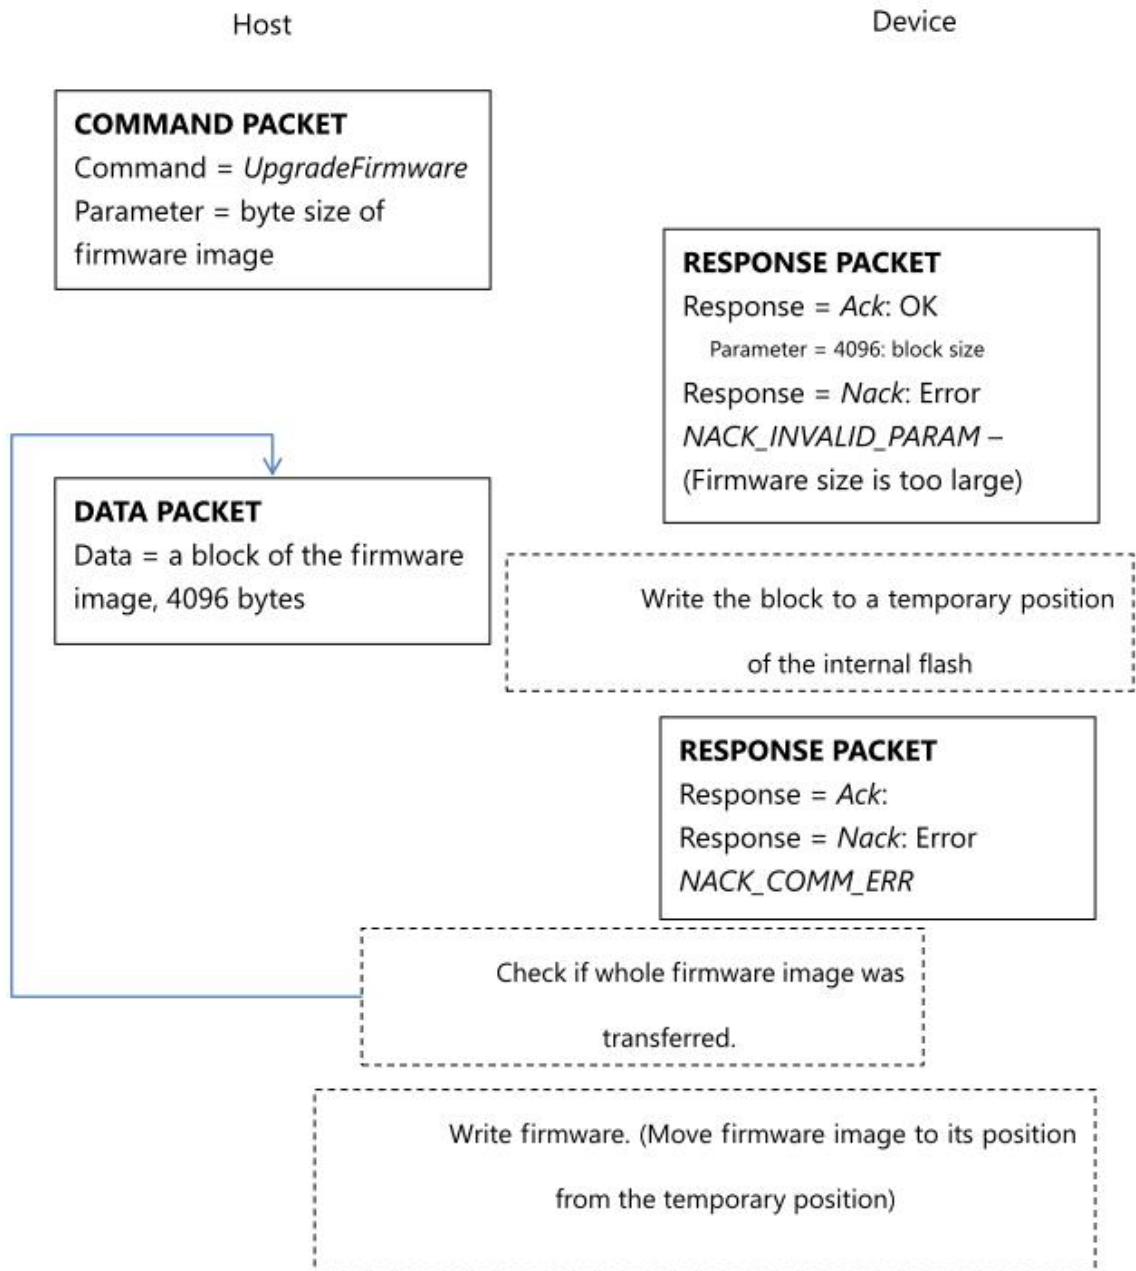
Host

Device

COMMAND PACKET
Command = UpgradeFirmware
Parameter = byte size of firmware image

RESPONSE PACKET
Response = Ack: OK
Parameter = 4096: block size
Response = Nack: Error
NACK_INVALID_PARAM – (Firmware size is too large)

DATA PACKET
Data = a block of the firmware image, 4096 bytes

Write the block to a temporary position of the internal flash

RESPONSE PACKET
Response = Ack:
Response = Nack: Error
NACK_COMM_ERR

Check if whole firmware image was transferred.

Write firmware. (Move firmware image to its position from the temporary position)